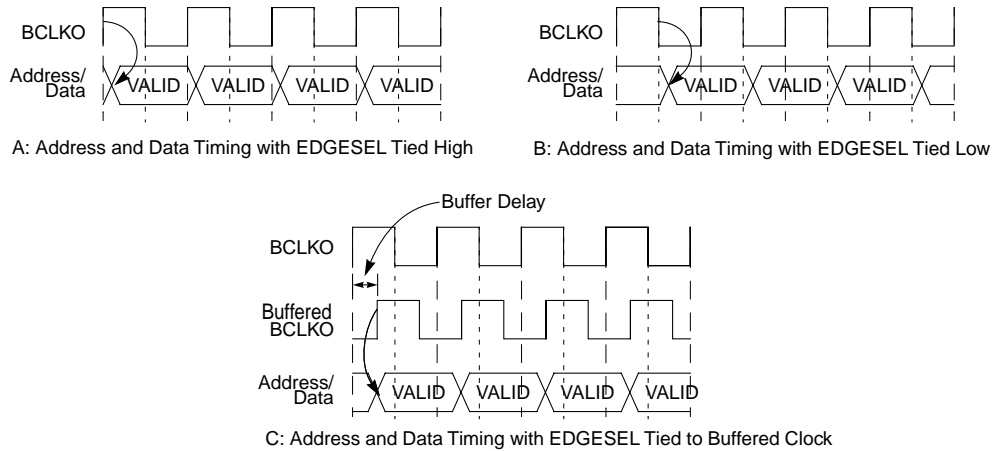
BCLKO

Address/ Data

VALID VALID VALID VALID

A: Address and Data Timing with EDGESEL Tied High

BCLKO

Address/ Data

VALID VALID VALID

B: Address and Data Timing with EDGESEL Tied Low

Buffer Delay

BCLKO

Buffered BCLKO

Address/ Data

VALID VALID VALID VALID

C: Address and Data Timing with EDGESEL Tied to Buffered Clock